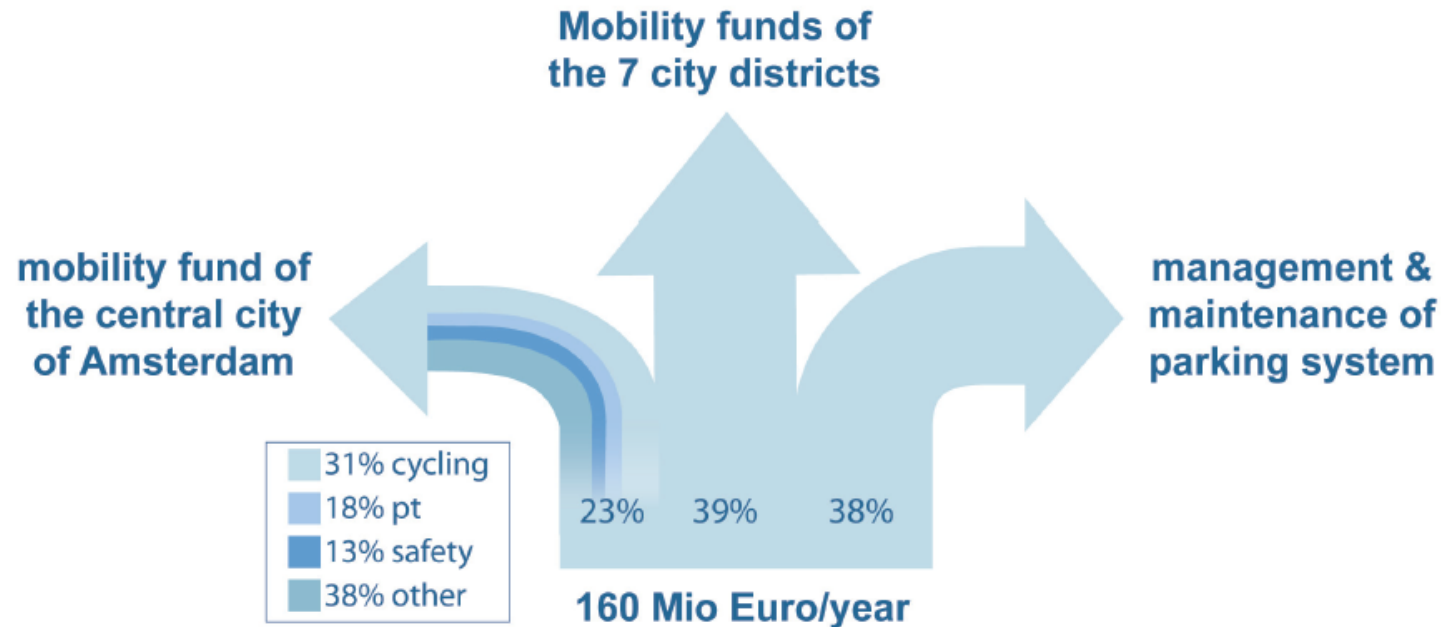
Mobility funds of the 7 city districts

mobility fund of the central city of Amsterdam

management & maintenance of parking system

31% cycling
18% pt
13% safety
38% other

23%
39%
38%

160 Mio Euro/year